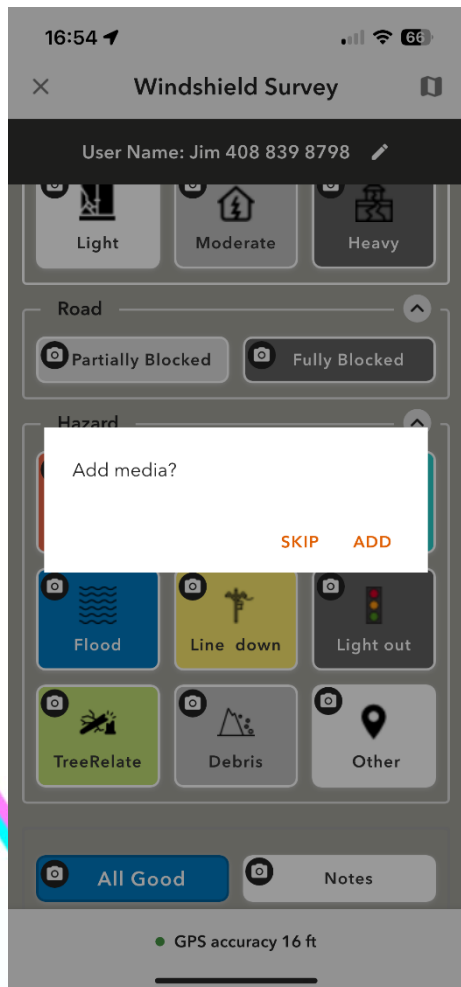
16:54

66

Windshield Survey

User Name: Jim 408 839 8798

Light

Moderate

Heavy

Road

Partially Blocked

Fully Blocked

Hazard

Add media?

SKIP ADD

Flood

Line down

Light out

TreeRelate

Debris

Other

All Good

Notes

GPS accuracy 16 ft